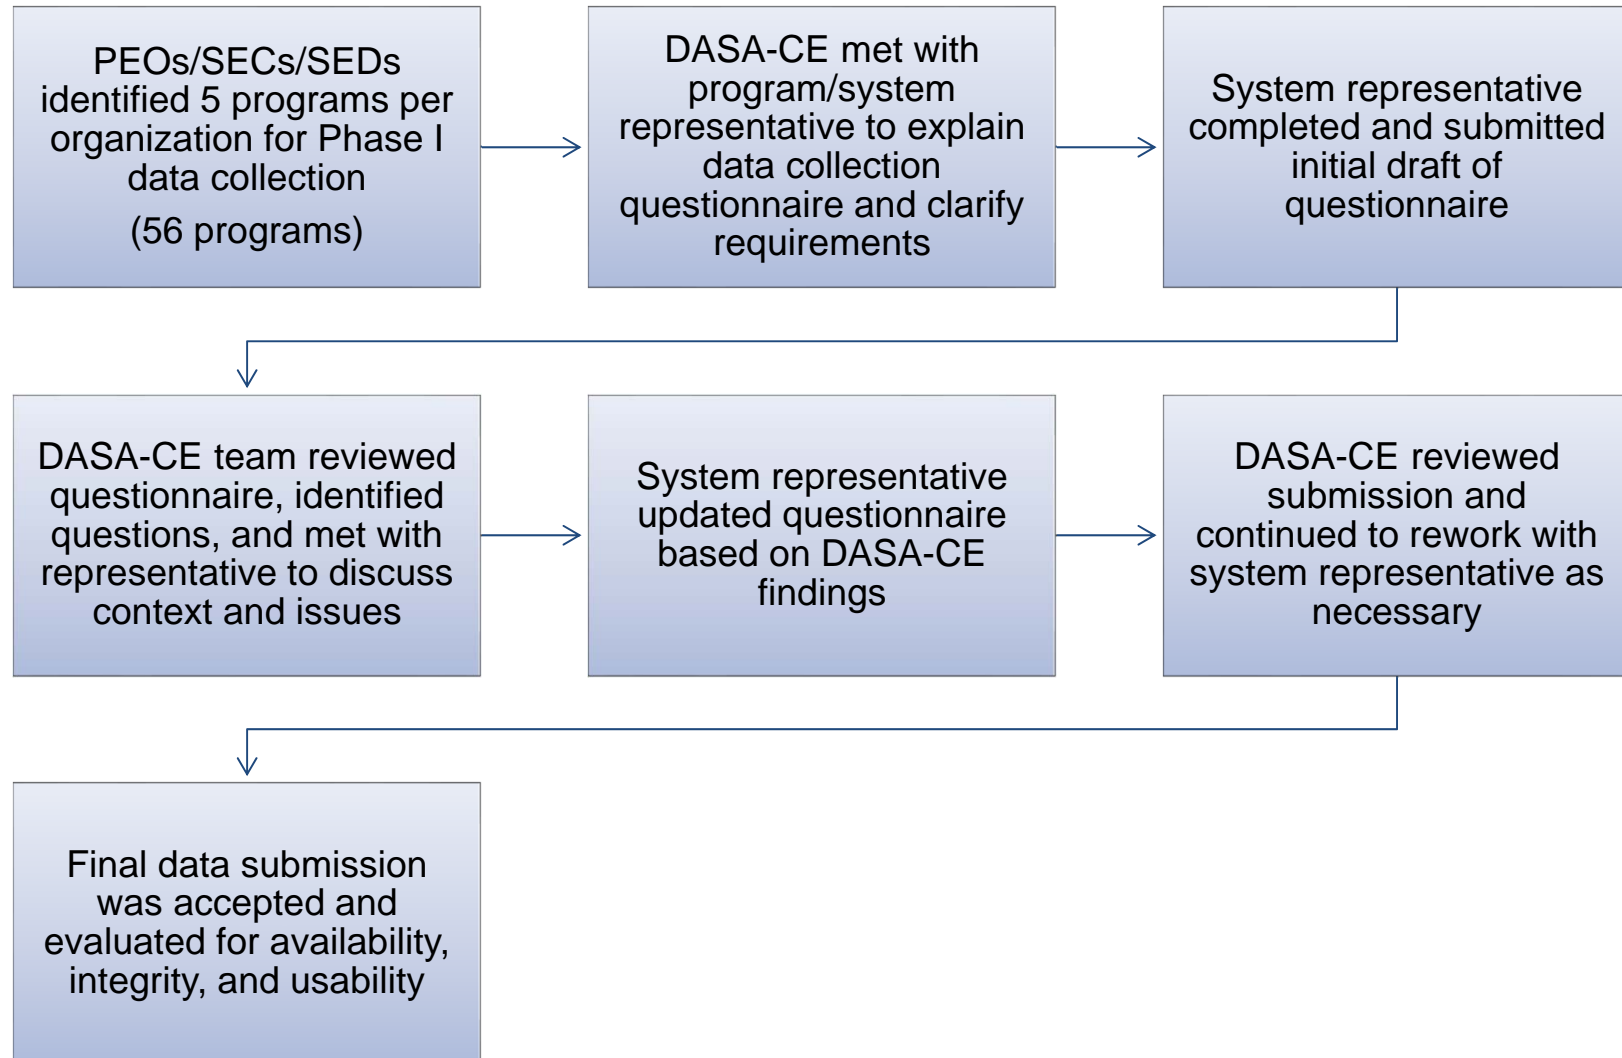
PEOs/SECs/SEDs identified 5 programs per organization for Phase I data collection

(56 programs)

DASA-CE met with program/system representative to explain data collection questionnaire and clarify requirements

System representative completed and submitted initial draft of questionnaire

DASA-CE team reviewed questionnaire, identified questions, and met with representative to discuss context and issues

System representative updated questionnaire based on DASA-CE findings

DASA-CE reviewed submission and continued to rework with system representative as necessary

Final data submission was accepted and evaluated for availability, integrity, and usability